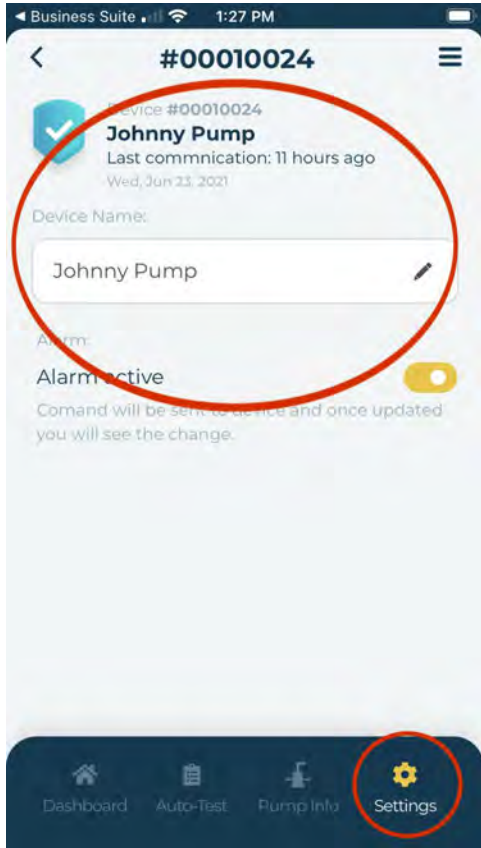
◀ Business Suite 1:27 PM

#00010024

Device #00010024
Johnny Pump
Last commnication: 11 hours ago
Wed, Jun 23, 2021

Device Name:

Johnny Pump

A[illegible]rm:

Alarm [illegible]ctive

Comand will be se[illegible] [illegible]evice and once updated you will see the change.

Dashboard Auto-Test Pump Info Settings